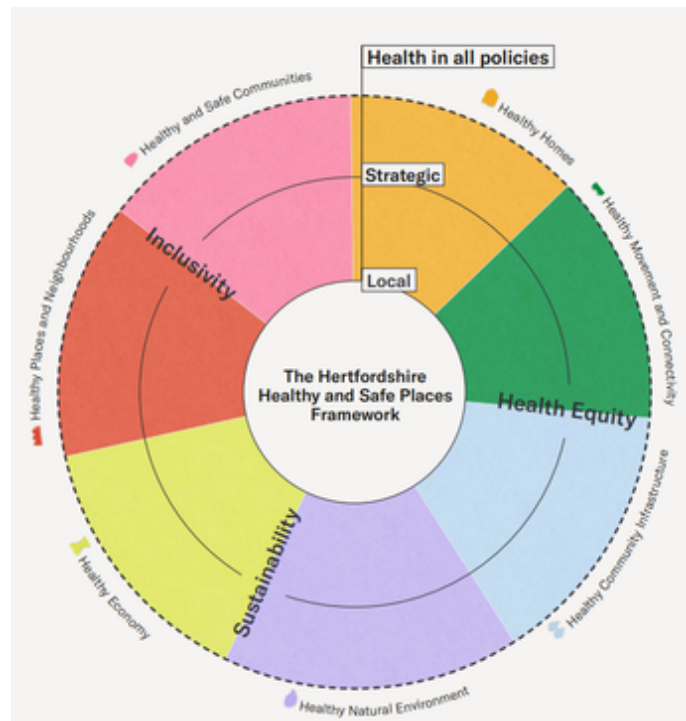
Health in all policies

Healthy and Safe Communities

Healthy Homes

Strategic

Healthy Movement and Connectivity

Inclusivity

Local

Healthy Places and Neighbourhoods

The Hertfordshire Healthy and Safe Places Framework

Health Equity

Healthy Community Infrastructure

Sustainability

Healthy Economy

Healthy Natural Environment